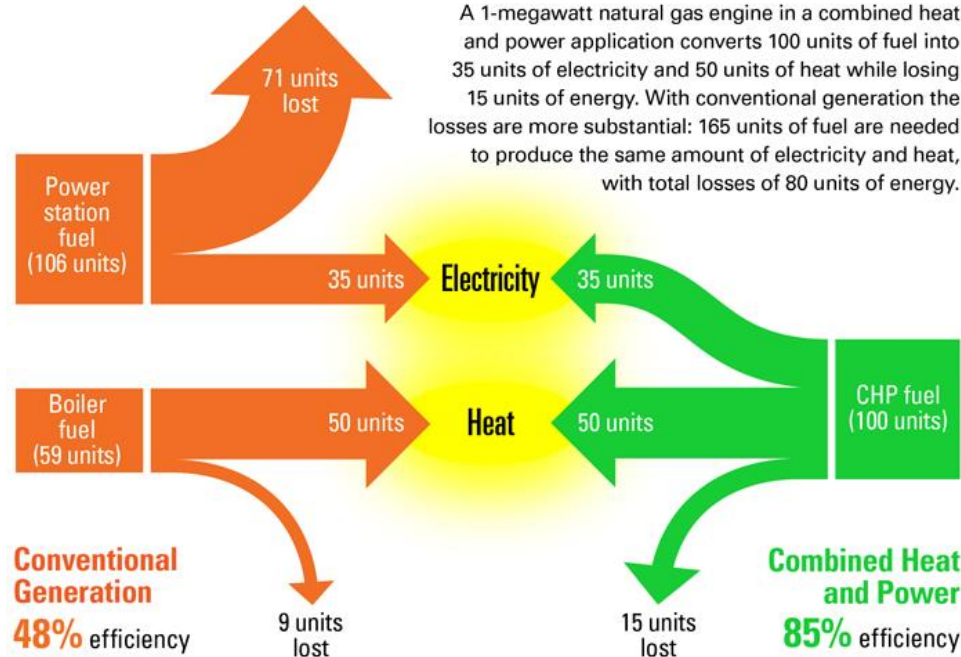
A 1-megawatt natural gas engine in a combined heat and power application converts 100 units of fuel into 35 units of electricity and 50 units of heat while losing 15 units of energy. With conventional generation the losses are more substantial: 165 units of fuel are needed to produce the same amount of electricity and heat, with total losses of 80 units of energy.

71 units lost

Power station fuel (106 units)

35 units

Electricity

35 units

Boiler fuel (59 units)

50 units

Heat

50 units

CHP fuel (100 units)

Conventional Generation
48% efficiency

9 units lost

15 units lost

Combined Heat and Power
85% efficiency